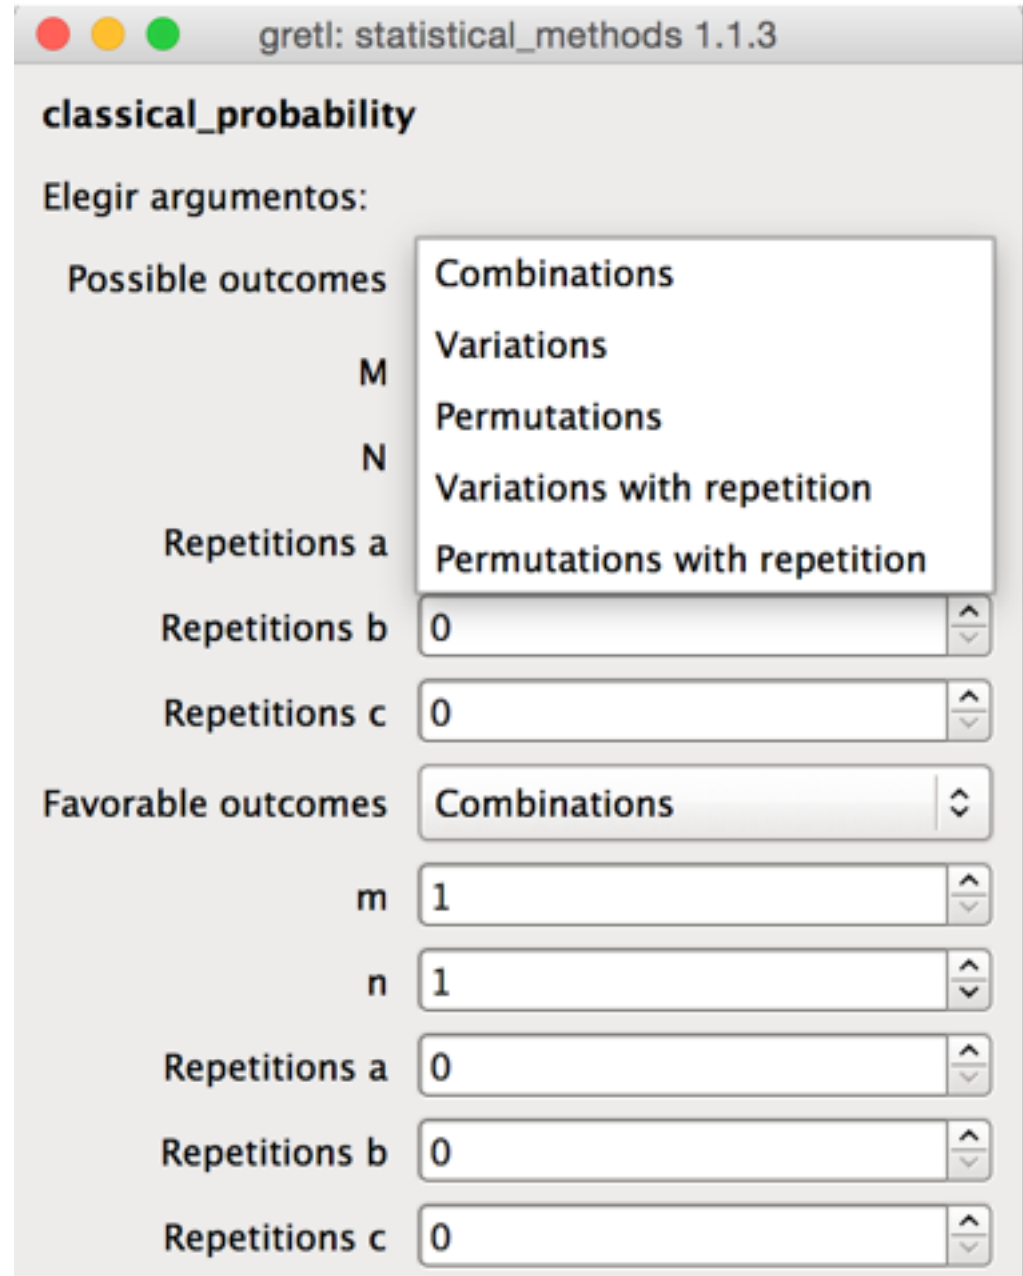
gretl: statistical_methods 1.1.3

classical_probability

Elegir argumentos:

Possible outcomes
Combinations
Variations
Permutations
Variations with repetition
Permutations with repetition

M

N

Repetitions a

Repetitions b 0

Repetitions c 0

Favorable outcomes Combinations

m 1

n 1

Repetitions a 0

Repetitions b 0

Repetitions c 0